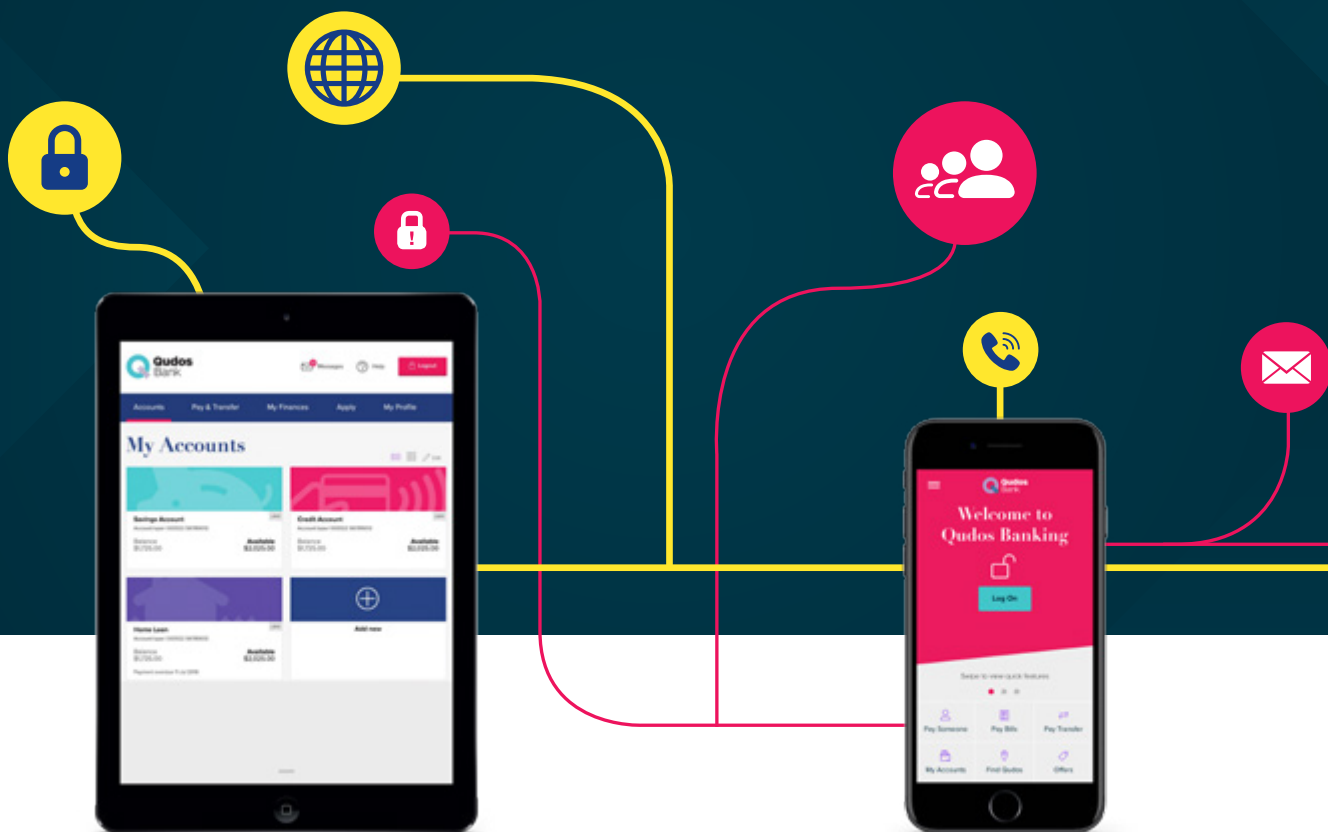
Qudos Bank

Messages Help Logout

Accounts Pay & Transfer My Finances Apply My Profile

My Accounts

Savings Account
Balance $1,725.00
Available $2,025.00

Credit Account
Balance $1,725.00
Available $2,025.00

Home Loan
Balance $1,725.00
Available $2,025.00

Add new

Qudos Bank

Welcome to Qudos Banking

Log On

Swipe to view quick features

Pay Someone
Pay Bills
Pay Transfer
My Accounts
Find Qudos
Offers